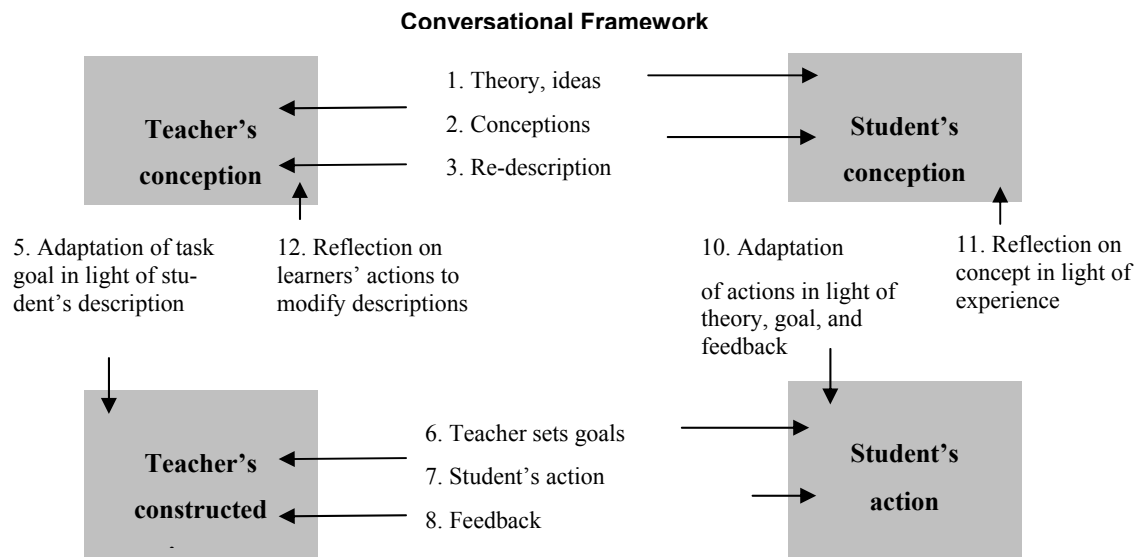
Conversational Framework

Teacher's conception

1. Theory, ideas

2. Conceptions

3. Re-description

Student's conception

5. Adaptation of task goal in light of student's description

12. Reflection on learners' actions to modify descriptions

10. Adaptation of actions in light of theory, goal, and feedback

11. Reflection on concept in light of experience

Teacher's constructed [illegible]

6. Teacher sets goals

7. Student's action

8. Feedback

Student's action